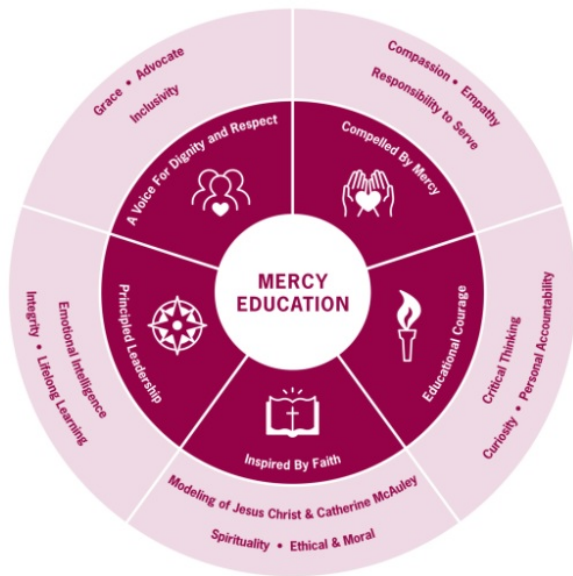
MERCY EDUCATION

A Voice For Dignity and Respect

Grace • Advocate
Inclusivity

Compelled By Mercy

Compassion • Empathy
Responsibility to Serve

Educational Courage

Critical Thinking
Curiosity • Personal Accountability

Inspired By Faith

Modeling of Jesus Christ & Catherine McAuley
Spirituality • Ethical & Moral

Principled Leadership

Emotional Intelligence
Integrity • Lifelong Learning